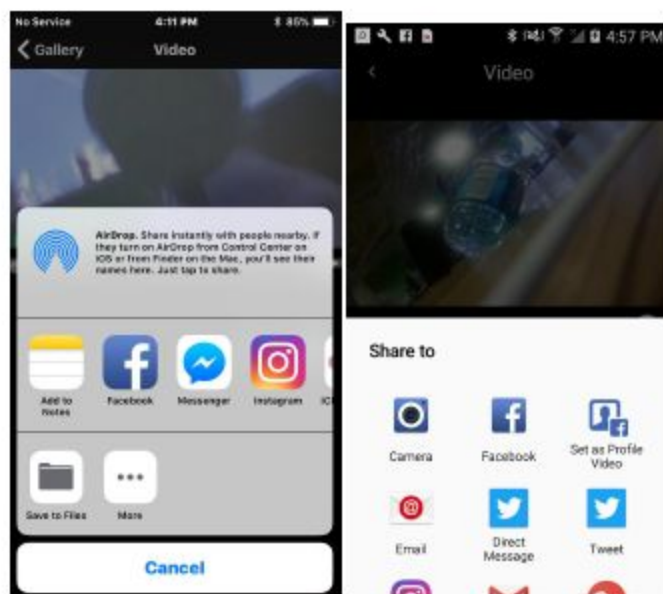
No Service 4:11 PM 85%

Gallery Video

AirDrop. Share instantly with people nearby. If they turn on AirDrop from Control Center on iOS or from Finder on the Mac, you'll see their names here. Just tap to share.

Add to Notes
Facebook
Messenger
Instagram
IC

Save to Files
More

Cancel

4:57 PM

Video

Share to

Camera
Facebook
Set as Profile Video
Email
Direct Message
Tweet